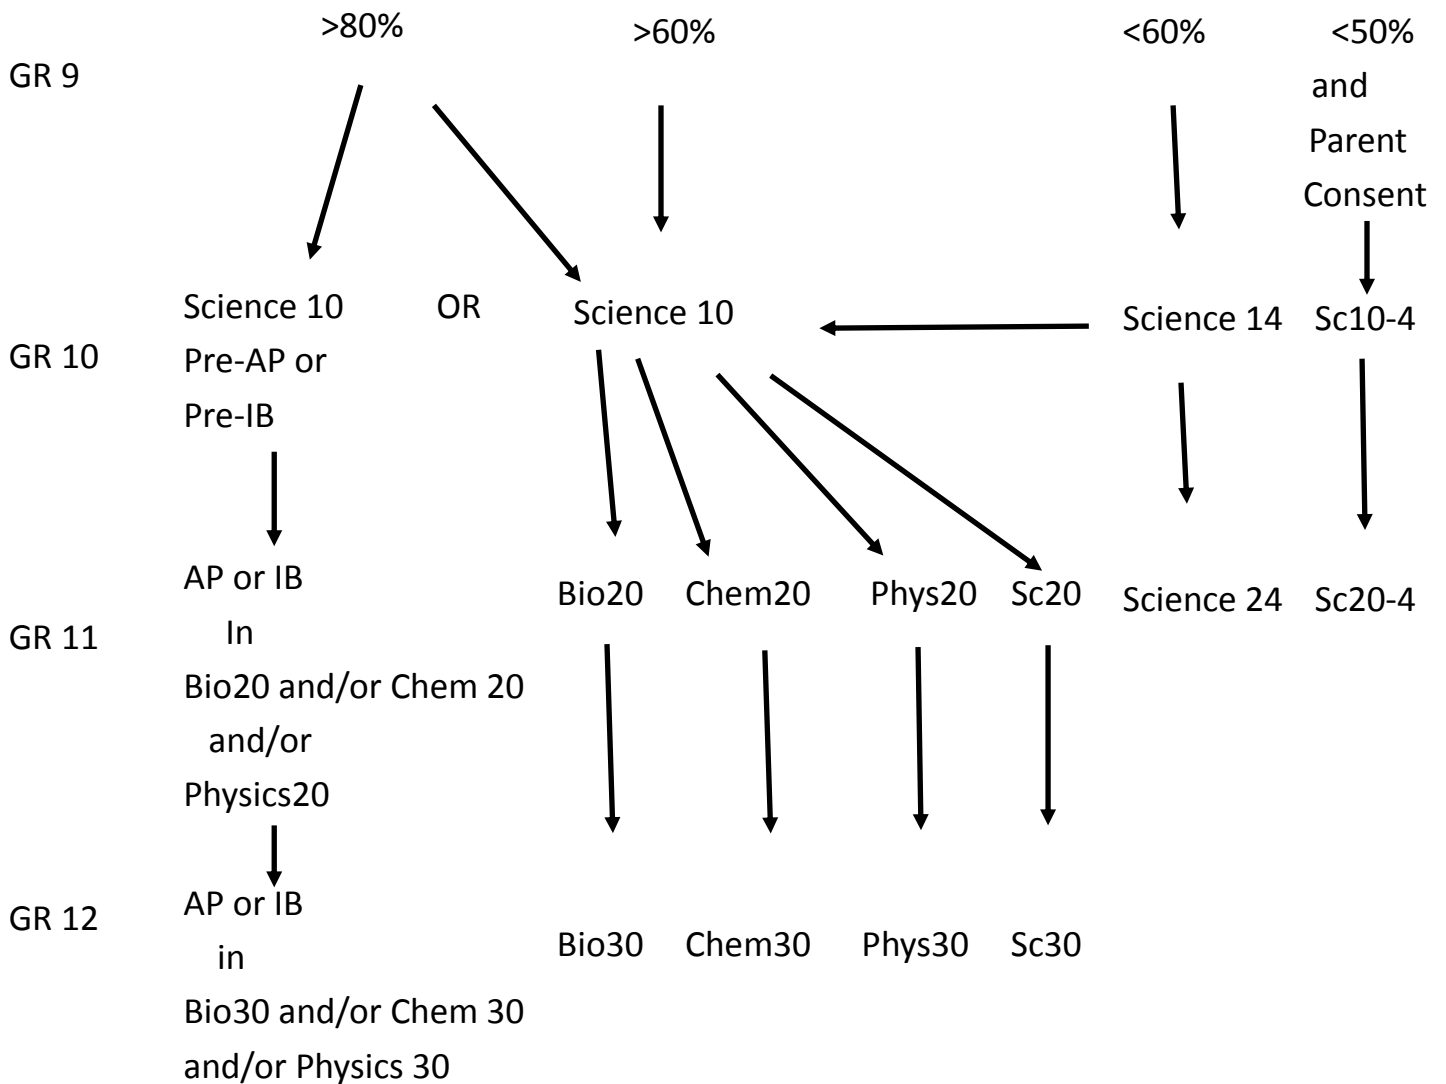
GR 9

>80%

>60%

<60%

<50% and Parent Consent

GR 10

Science 10 Pre-AP or Pre-IB

OR

Science 10

Science 14

Sc10-4

GR 11

AP or IB In Bio20 and/or Chem 20 and/or Physics20

Bio20

Chem20

Phys20

Sc20

Science 24

Sc20-4

GR 12

AP or IB in Bio30 and/or Chem 30 and/or Physics 30

Bio30

Chem30

Phys30

Sc30